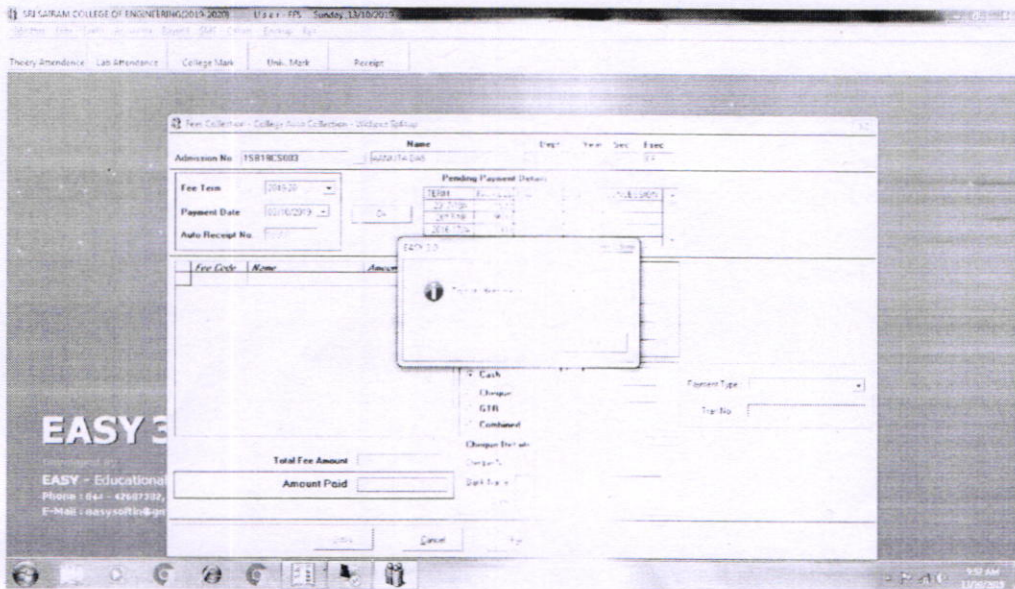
SRI SAIRAM COLLEGE OF ENGINEERING(2019-2020) User : FPS Sunday, 13/10/2019

Theory Attendance Lab Attendance College Mark Univ. Mark Receipt

Fees Collection - College Auto Collection - Without Splitup

Admission No 1SB18CS003

Name

Dept Year Sec Fsec

Fee Term 2019-20

Payment Date 02/10/2019

Auto Receipt No

Ok

Pending Payment Details

TERM

EASY 3.0

Fee Code Name Amount

Cash

Cheque

GTR

Combined

Cheque Details

Payment Type

Tran No

EASY 3

EASY - Educational

Phone : 044 - 42607732,

E-Mail : easysoftin@gm

Total Fee Amount

Amount Paid

Save Cancel

9:52 AM
13/10/2019